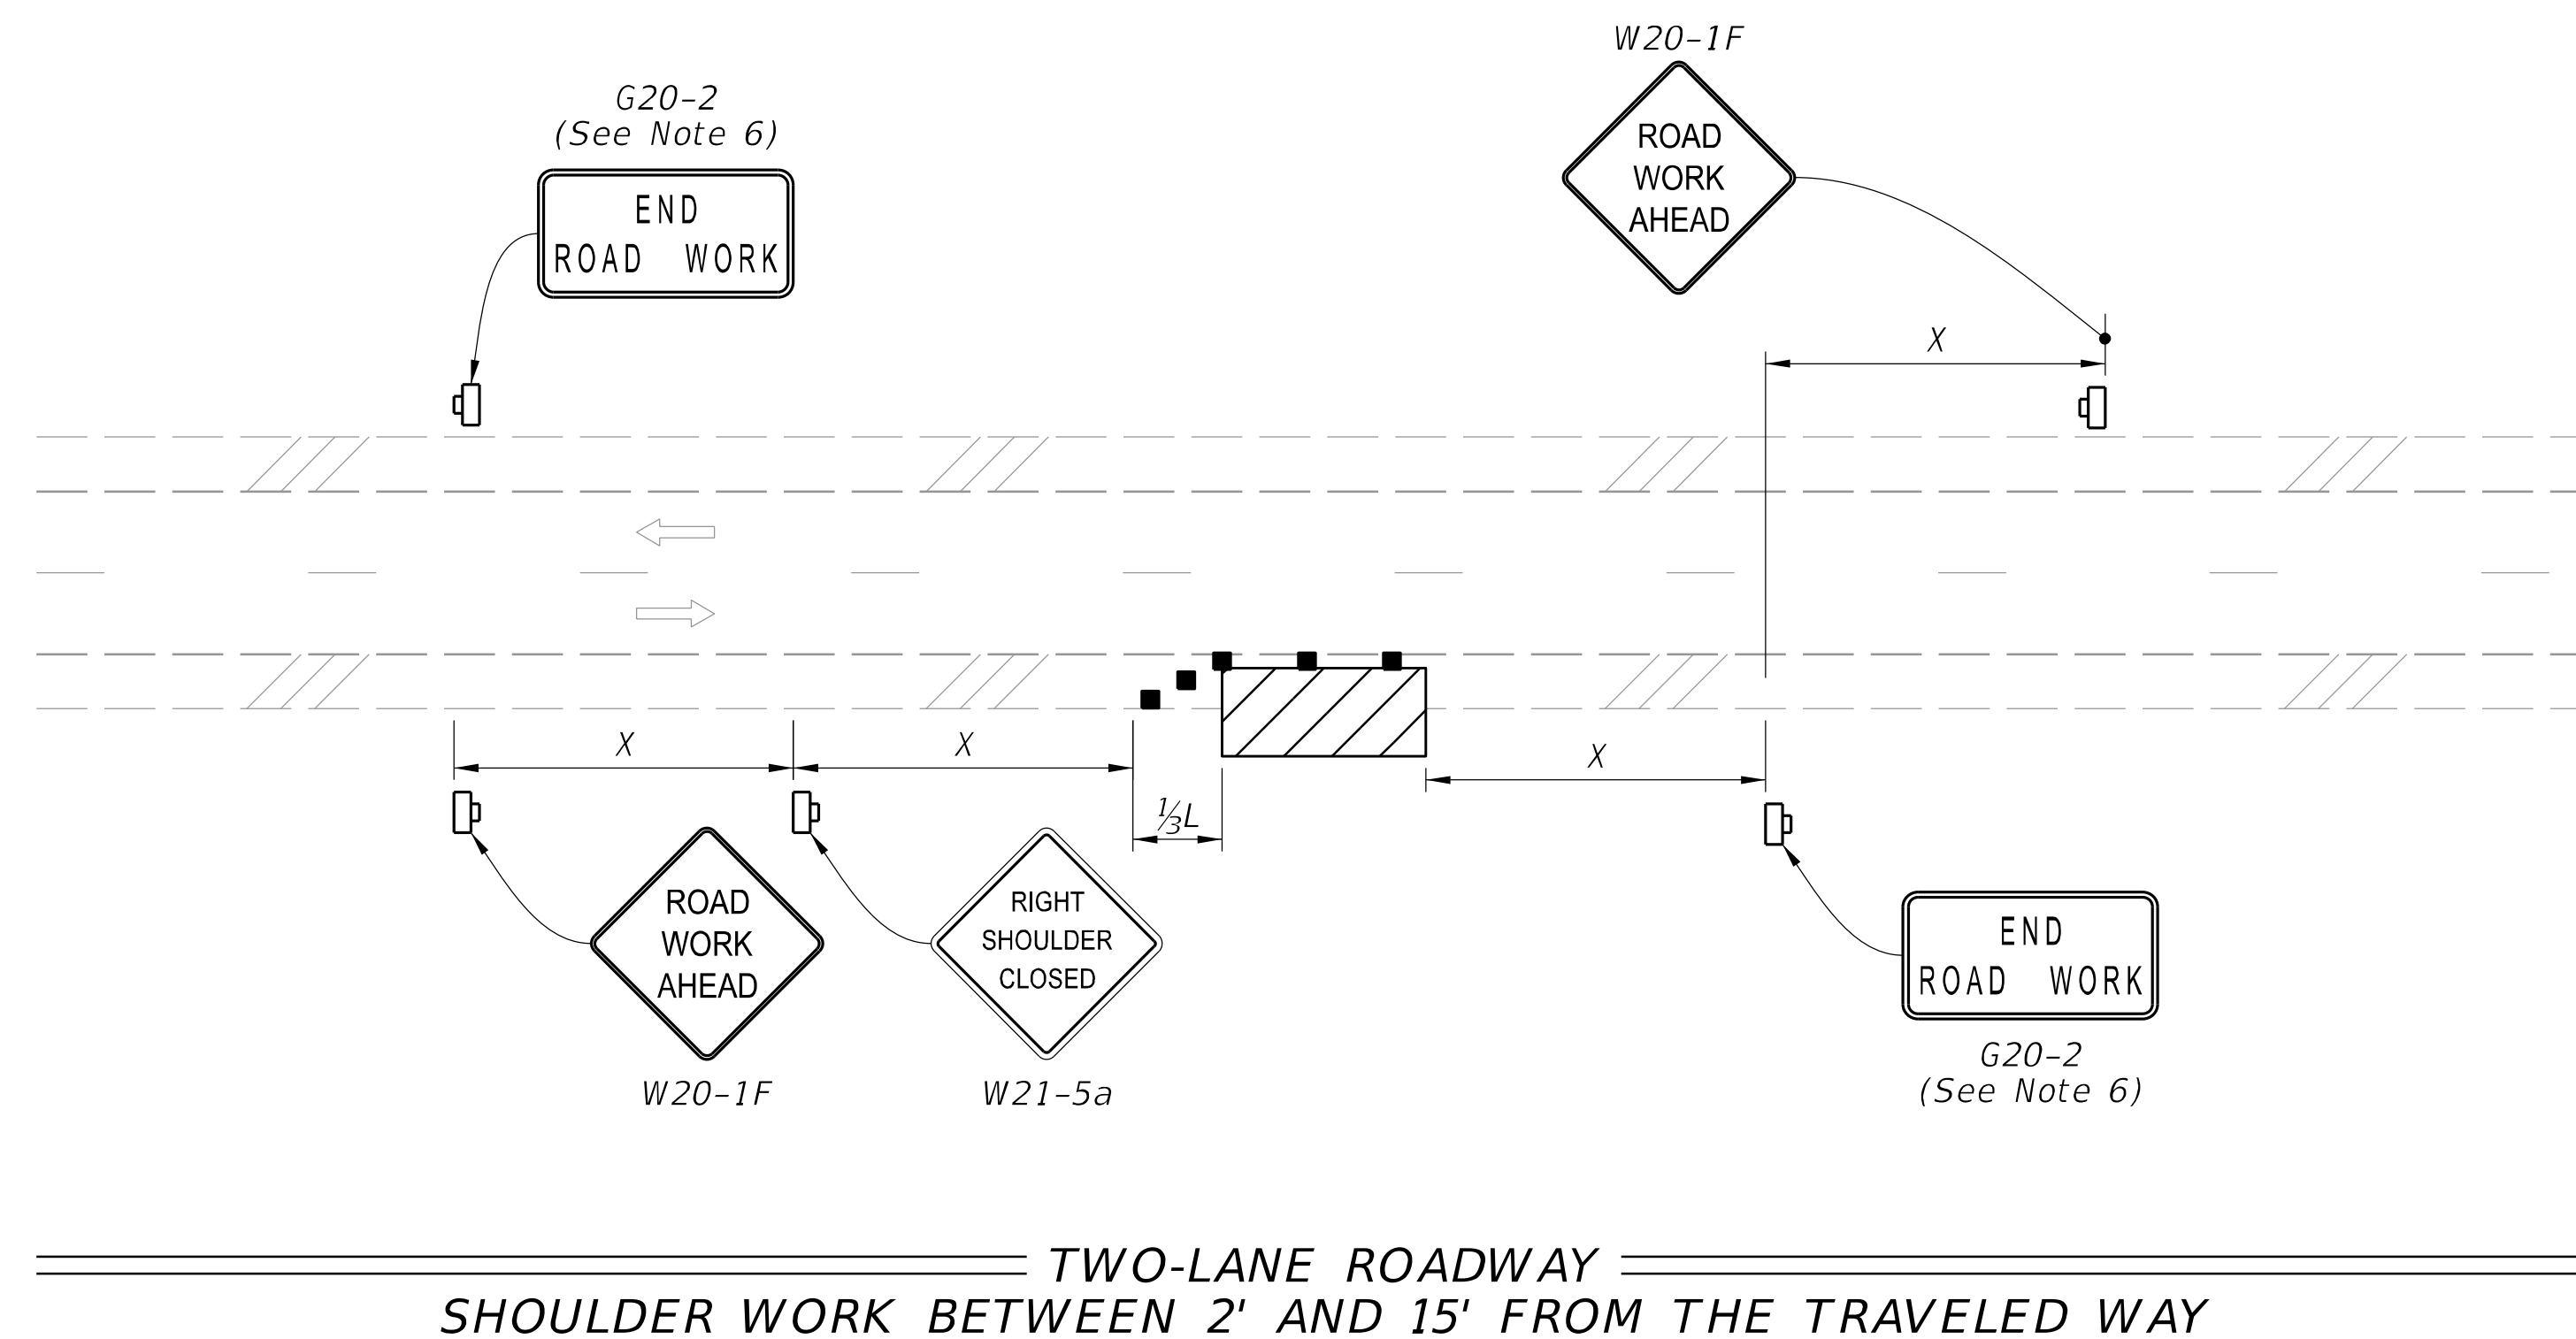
W20-1F

ROAD WORK AHEAD

G20-2
(See Note 6)

END
ROAD WORK

X

X

X

$\frac{1}{3}L$

X

ROAD WORK AHEAD

RIGHT SHOULDER CLOSED

END
ROAD WORK

W20-1F

W21-5a

G20-2
(See Note 6)

TWO-LANE ROADWAY
SHOULDER WORK BETWEEN 2' AND 15' FROM THE TRAVELED WAY